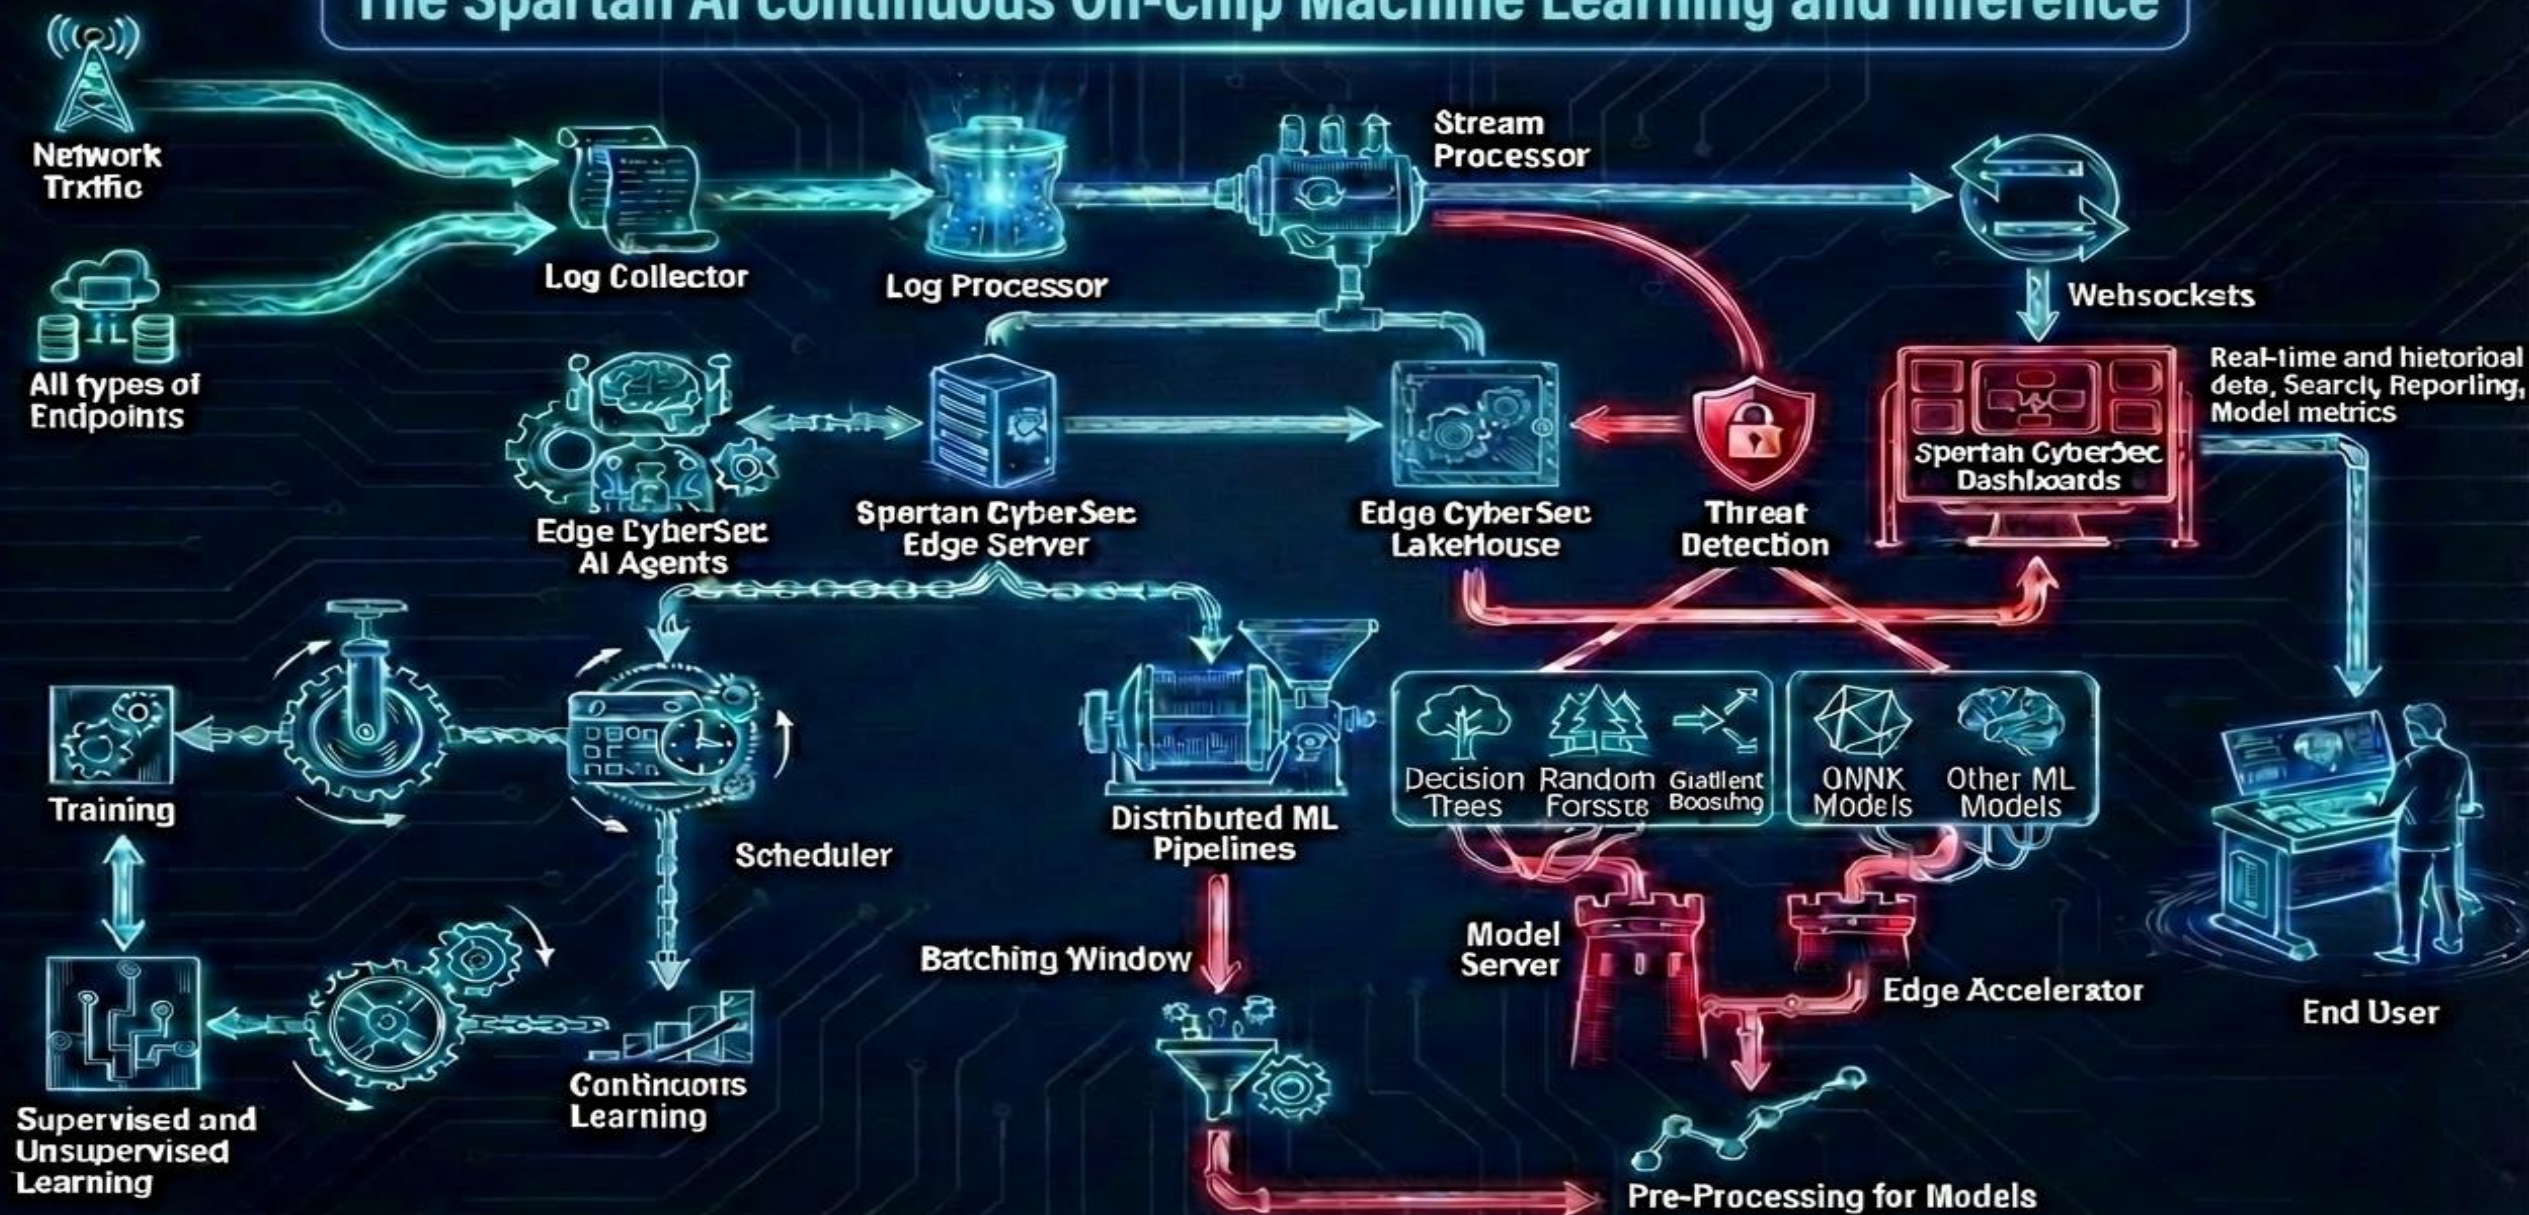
The Spartan AI Continuous On-Chip Machine Learning and Inference

Network Trxffic

All types of Endpoints

Log Collector

Log Processor

Stream Processor

Websockets

Real-time and hietorioal deta, Searcl, Reporling, Model metrics

Spertan CyberSec Dashlxoards

Edge CyberSec AI Agents

Spertan CyberSec Edge Server

Edge CyberSec Lakehouse

Threat Detection

Training

Scheduler

Distributed ML Pipelines

Decision Trees

Random Forsste

Giatlent Boosting

ONNK Models

Other ML Models

Model Server

Edge Accelerator

End User

Batching Window

Supervised and Unsupervised Learning

Contindoots Learning

Pre-Processing for Models